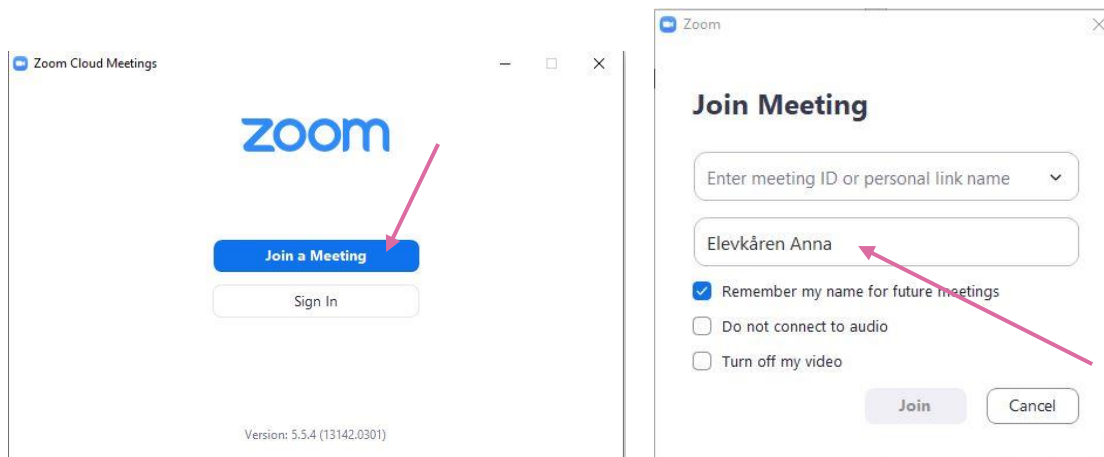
Zoom Cloud Meetings

zoom

Join a Meeting

Sign In

Version: 5.5.4 (13142.0301)

Zoom

Join Meeting

Enter meeting ID or personal link name

Elevkåren Anna

Remember my name for future meetings

Do not connect to audio

Turn off my video

Join

Cancel